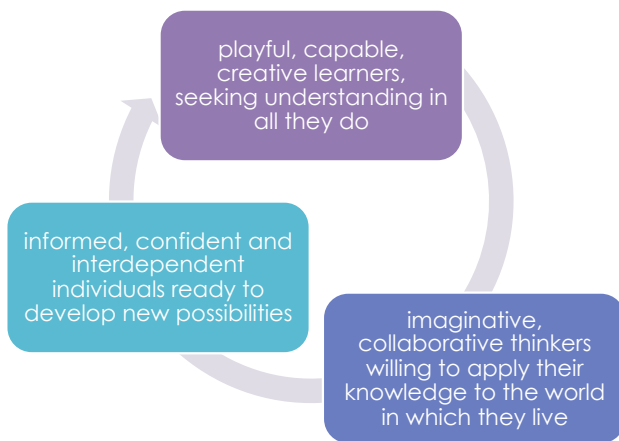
playful, capable, creative learners, seeking understanding in all they do

imaginative, collaborative thinkers willing to apply their knowledge to the world in which they live

informed, confident and interdependent individuals ready to develop new possibilities